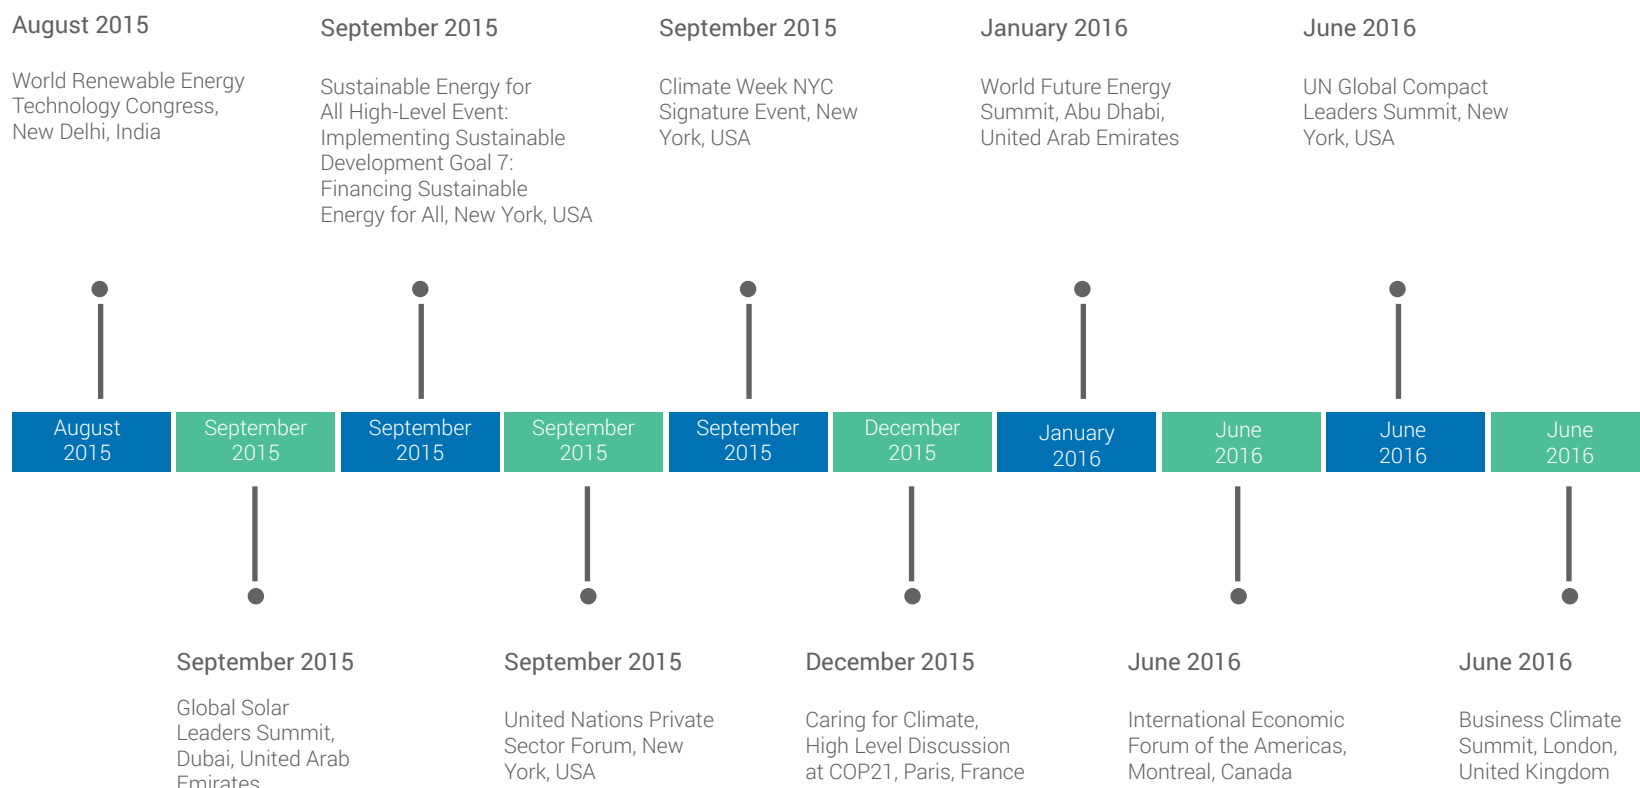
August 2015

World Renewable Energy Technology Congress, New Delhi, India

September 2015

Sustainable Energy for All High-Level Event: Implementing Sustainable Development Goal 7: Financing Sustainable Energy for All, New York, USA

September 2015

Climate Week NYC Signature Event, New York, USA

January 2016

World Future Energy Summit, Abu Dhabi, United Arab Emirates

June 2016

UN Global Compact Leaders Summit, New York, USA

| August 2015 | September 2015 | September 2015 | September 2015 | September 2015 | December 2015 | January 2016 | June 2016 | June 2016 | June 2016 |
|---|---|---|---|---|---|---|---|---|---|

September 2015

Global Solar Leaders Summit, Dubai, United Arab Emirates

September 2015

United Nations Private Sector Forum, New York, USA

December 2015

Caring for Climate, High Level Discussion at COP21, Paris, France

June 2016

International Economic Forum of the Americas, Montreal, Canada

June 2016

Business Climate Summit, London, United Kingdom